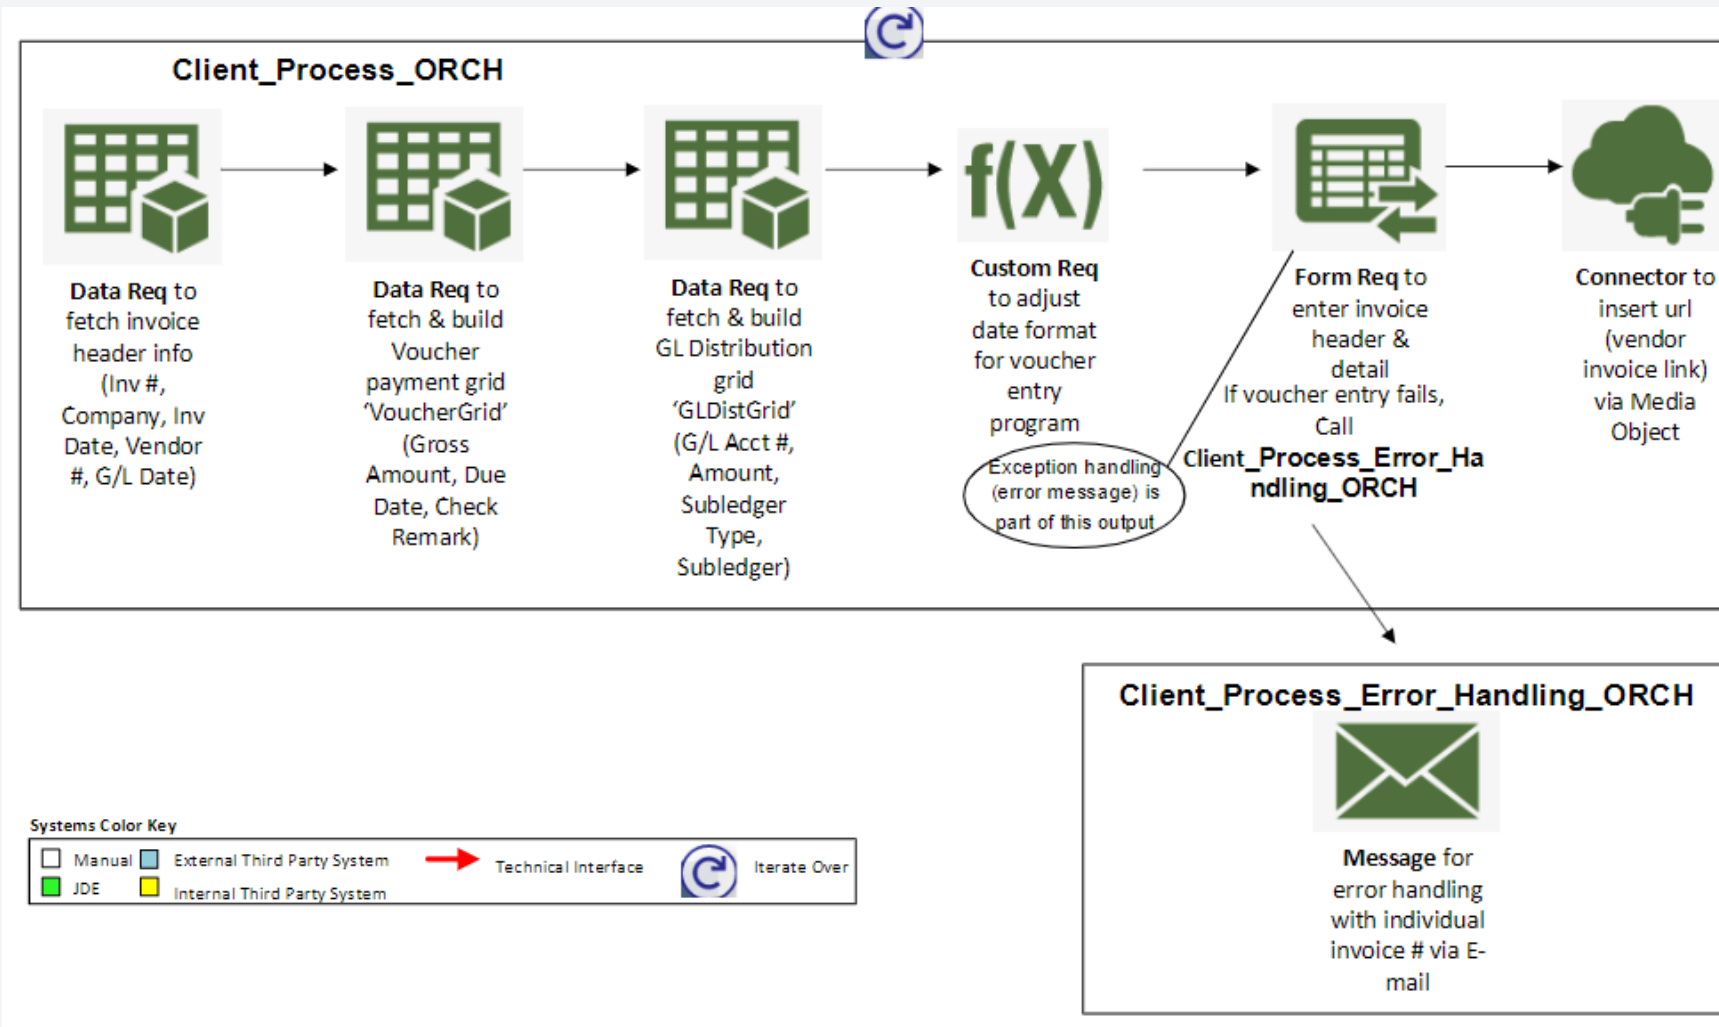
Client_Process_ORCH

**Data Req** to fetch invoice header info (Inv #, Company, Inv Date, Vendor #, G/L Date)

**Data Req** to fetch & build Voucher payment grid 'VoucherGrid' (Gross Amount, Due Date, Check Remark)

**Data Req** to fetch & build GL Distribution grid 'GLDistGrid' (G/L Acct #, Amount, Subledger Type, Subledger)

f(X)

**Custom Req** to adjust date format for voucher entry program

Exception handling (error message) is part of this output

**Form Req** to enter invoice header & detail
If voucher entry fails, Call
**Client_Process_Error_Handling_ORCH**

**Connector** to insert url (vendor invoice link) via Media Object

Client_Process_Error_Handling_ORCH

**Message** for error handling with individual invoice # via E-mail

Systems Color Key

Manual External Third Party System Technical Interface Iterate Over
JDE Internal Third Party System